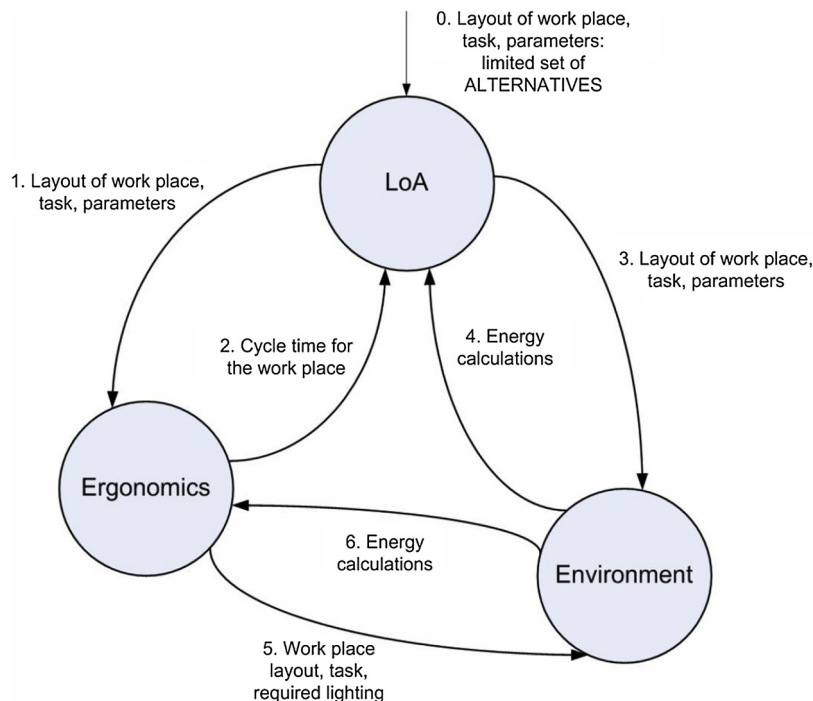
0. Layout of work place, task, parameters: limited set of ALTERNATIVES

LoA

1. Layout of work place, task, parameters

3. Layout of work place, task, parameters

2. Cycle time for the work place

4. Energy calculations

Ergonomics

6. Energy calculations

Environment

5. Work place layout, task, required lighting